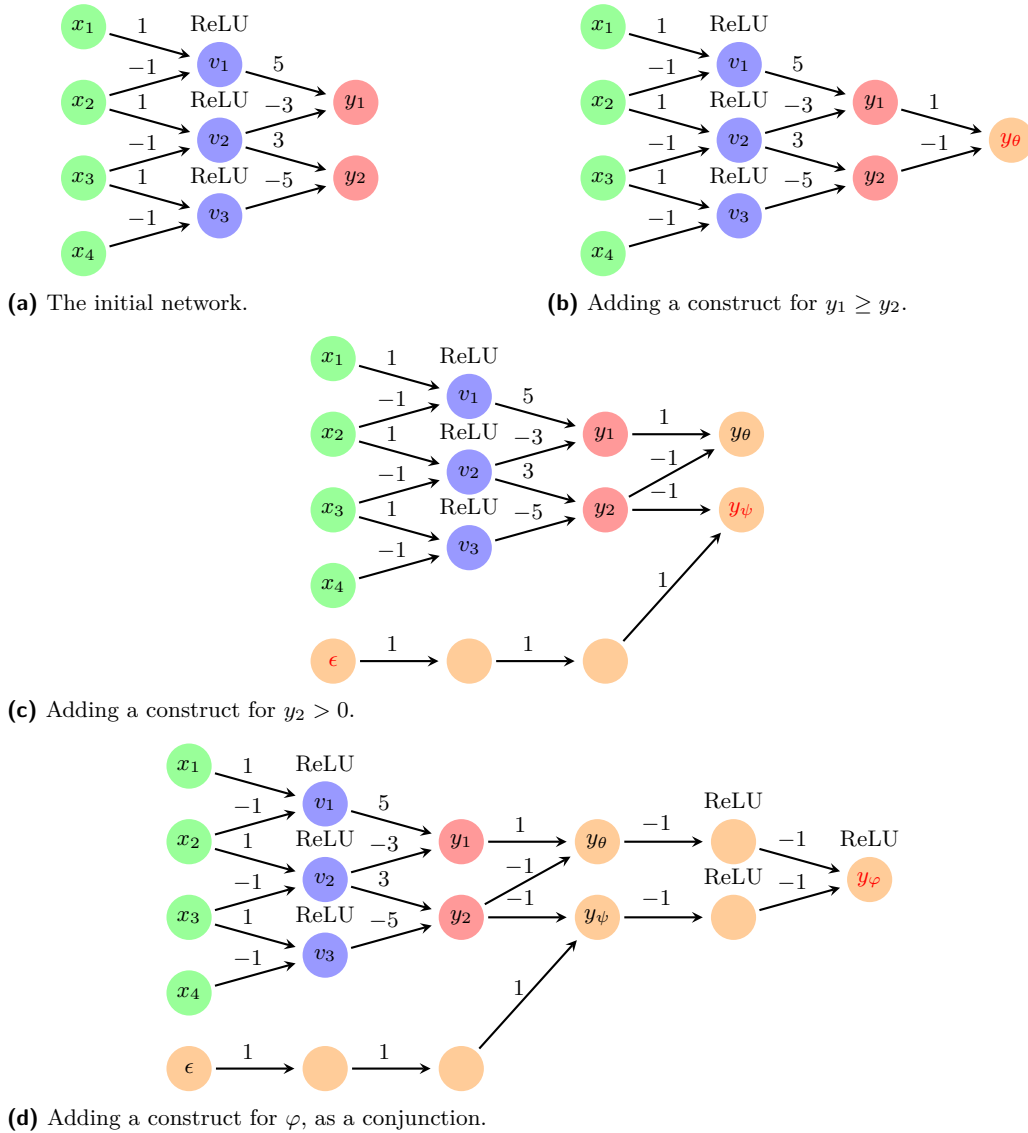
$x_1$ 1 ReLU $v_1$ 5 $y_1$
$x_2$ $-1$ 1 ReLU $-3$
$v_2$ 3 $y_2$
$x_3$ $-1$ 1 ReLU $-5$
$v_3$
$x_4$ $-1$

**(a)** The initial network.

$x_1$ 1 ReLU $v_1$ 5 $y_1$ 1 $y_\theta$
$x_2$ $-1$ 1 ReLU $-3$ $-1$
$v_2$ 3 $y_2$
$x_3$ $-1$ 1 ReLU $-5$
$v_3$
$x_4$ $-1$

**(b)** Adding a construct for $y_1 \geq y_2$.

$x_1$ 1 ReLU $v_1$ 5 $y_1$ 1 $y_\theta$
$x_2$ $-1$ 1 ReLU $-3$ $-1$
$v_2$ 3 $y_2$ $-1$ $y_\psi$
$x_3$ $-1$ 1 ReLU $-5$
$v_3$
$x_4$ $-1$
1
$\epsilon$ 1 1

**(c)** Adding a construct for $y_2 > 0$.

$x_1$ 1 ReLU $v_1$ 5 $y_1$ 1 $y_\theta$ $-1$ ReLU $-1$ ReLU
$x_2$ $-1$ 1 ReLU $-3$ $-1$ ReLU $-1$ $y_\varphi$
$v_2$ 3 $y_2$ $-1$ $y_\psi$ $-1$
$x_3$ $-1$ 1 ReLU $-5$
$v_3$
$x_4$ $-1$
1
$\epsilon$ 1 1

**(d)** Adding a construct for $\varphi$, as a conjunction.